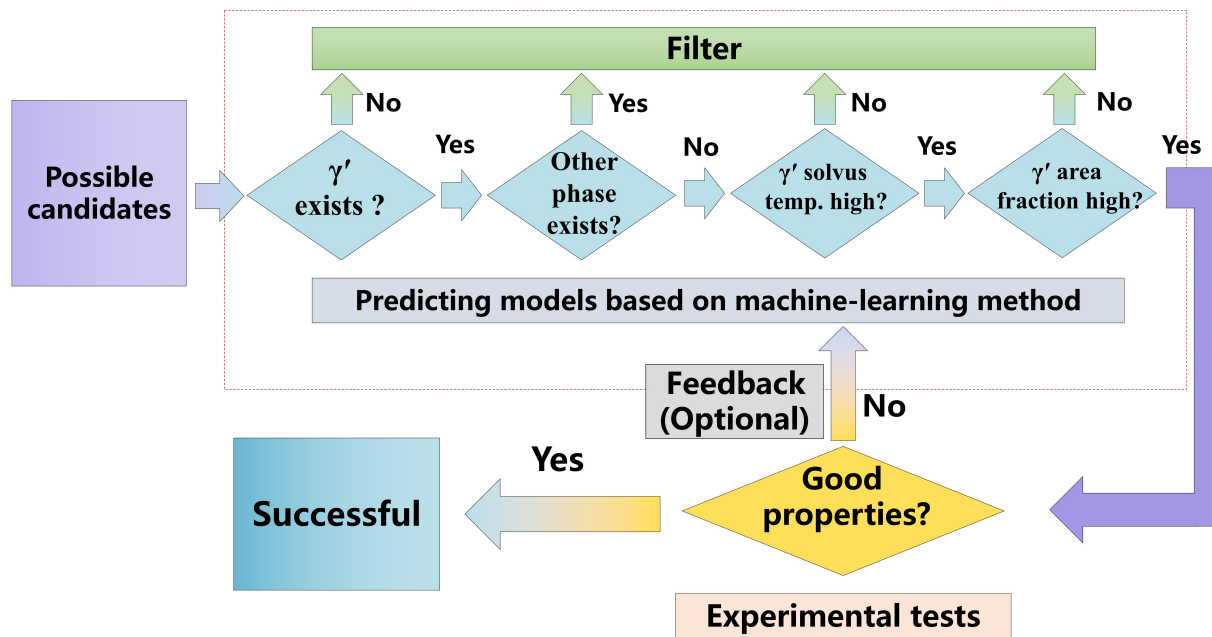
Filter

No

Yes

No

No

Possible candidates

γ′ exists ?

Yes

Other phase exists?

No

γ′ solvus temp. high?

Yes

γ′ area fraction high?

Yes

Predicting models based on machine-learning method

Feedback (Optional)

No

Yes

Successful

Good properties?

Experimental tests